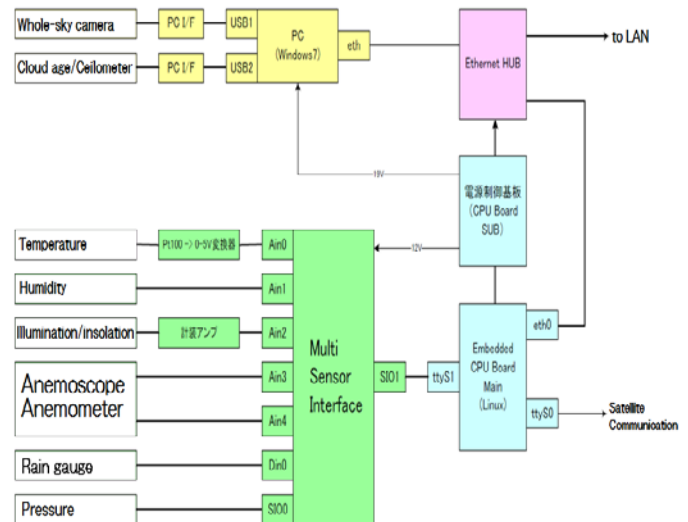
Whole-sky camera
PC I/F
USB1
PC
(Windows7)
eth
Ethernet HUB
to LAN
Cloud age/Ceilometer
PC I/F
USB2
19V
電源制御基板
(CPU Board
SUB)
12V
Temperature
Pt100 -> 0-5V変換器
Ain0
Humidity
Ain1
Illumination/insolation
計装アンプ
Ain2
Multi
Sensor
Interface
Anemoscope
Anemometer
Ain3
Ain4
SIO1
ttyS1
Embedded
CPU Board
Main
(Linux)
eth0
ttyS0
Satellite
Communication
Rain gauge
Din0
Pressure
SIO0